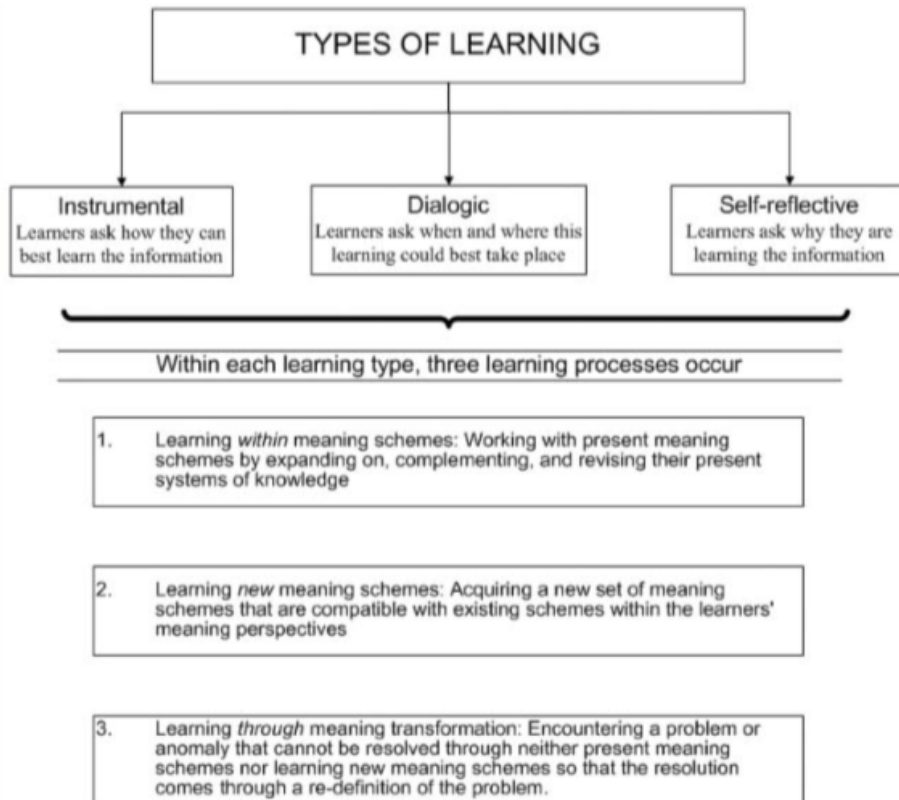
TYPES OF LEARNING

Instrumental
Learners ask how they can best learn the information

Dialogic
Learners ask when and where this learning could best take place

Self-reflective
Learners ask why they are learning the information

Within each learning type, three learning processes occur

1. Learning *within* meaning schemes: Working with present meaning schemes by expanding on, complementing, and revising their present systems of knowledge

2. Learning *new* meaning schemes: Acquiring a new set of meaning schemes that are compatible with existing schemes within the learners' meaning perspectives

3. Learning *through* meaning transformation: Encountering a problem or anomaly that cannot be resolved through neither present meaning schemes nor learning new meaning schemes so that the resolution comes through a re-definition of the problem.